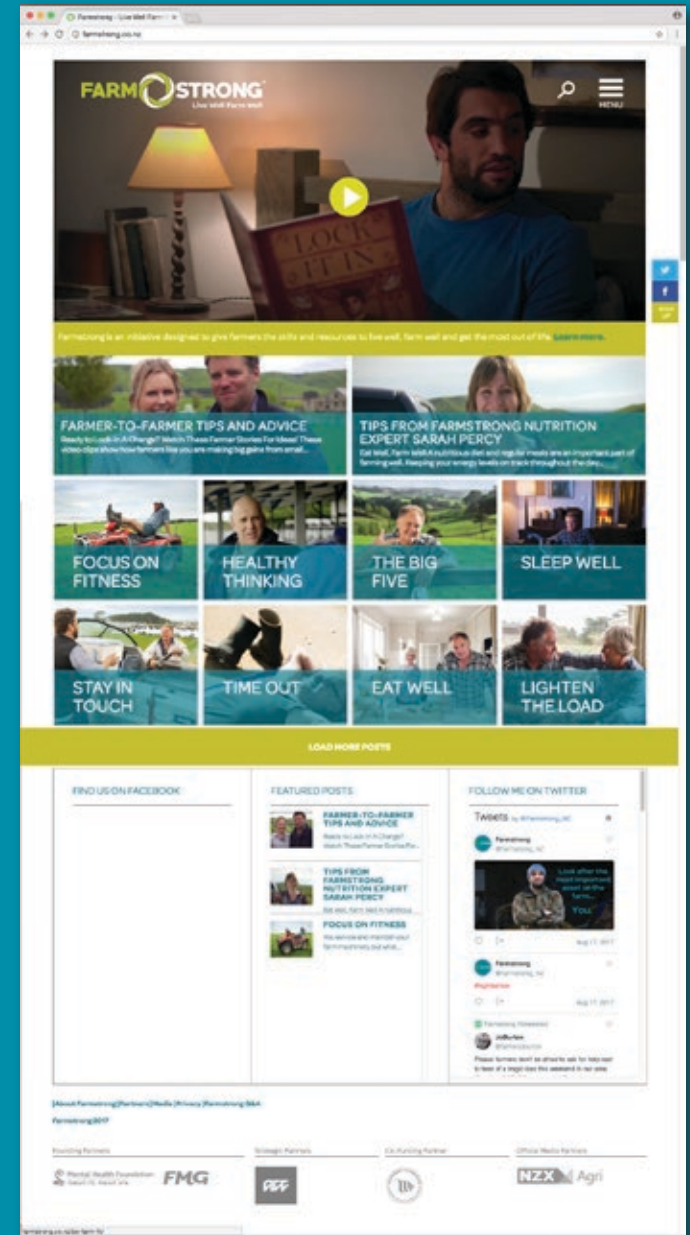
Farmstrong - Live Well Farm ×

farmstrong.co.nz

FARMSTRONG
Live Well Farm Well

MENU

LOCK IT IN

Farmstrong is an initiative designed to give farmers the skills and resources to live well, farm well and get the most out of life. Learn more.

FARMER-TO-FARMER TIPS AND ADVICE
Ready to Lock In A Change? Watch These Farmer Stories For Ideas! These video clips show how farmers like you are making big gains from small...

TIPS FROM FARMSTRONG NUTRITION EXPERT SARAH PERCY
Eat Well, Farm Well! A nutritious diet and regular meals are an important part of farming well. Keeping your energy levels on track throughout the day...

FOCUS ON FITNESS

HEALTHY THINKING

THE BIG FIVE

SLEEP WELL

STAY IN TOUCH

TIME OUT

EAT WELL

LIGHTEN THE LOAD

LOAD MORE POSTS

FIND US ON FACEBOOK

FEATURED POSTS

FARMER-TO-FARMER TIPS AND ADVICE
Ready to Lock In A Change? Watch These Farmer Stories For...

TIPS FROM FARMSTRONG NUTRITION EXPERT SARAH PERCY
Eat Well, Farm Well! A nutritious...

FOCUS ON FITNESS
You service and maintain your farm machinery, but what...

FOLLOW ME ON TWITTER

Tweets by @Farmstrong_NZ

Farmstrong
@Farmstrong_NZ

Look after the most important asset on the farm... You

Aug 17, 2017

Farmstrong
@Farmstrong_NZ

#lightenload

Aug 17, 2017

Farmstrong Retweeted

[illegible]

Please farmers don't be afraid to ask for help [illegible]

|About Farmstrong|Partners|Media|Privacy|Farmstrong Q&A

Farmstrong 2017

Founding Partners

Mental Health Foundation

FMG

Strategic Partners

Co-Funding Partner

Official Media Partners

NZX Agri

farmstrong.co.nz/live-farm-fit